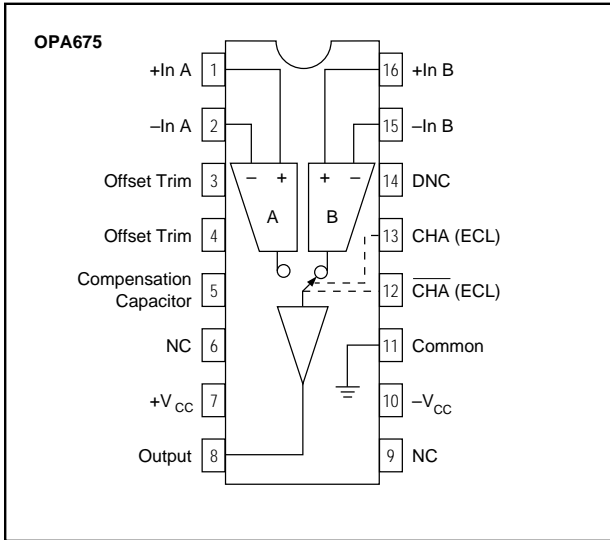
OPA675

+In A 1
–In A 2
Offset Trim 3
Offset Trim 4
Compensation Capacitor 5
NC 6
$+V_{CC}$ 7
Output 8

16 +In B
15 –In B
14 DNC
13 CHA (ECL)
12 $\overline{\text{CHA}}$ (ECL)
11 Common
10 $-V_{CC}$
9 NC

– +
A
+ –
B